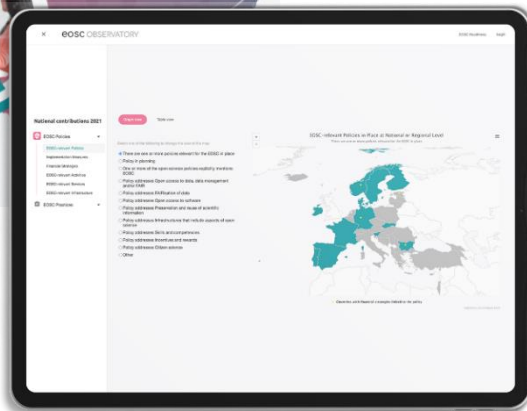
eosc OBSERVATORY

EOSC Readiness Login

National contributions 2021

EOSC Policies

EOSC-relevant Policies

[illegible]

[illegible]

EOSC-relevant Activities

EOSC-relevant Services

EOSC-relevant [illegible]

EOSC Practices

Graph view

Table view

EOSC-relevant Policies in Place at National or Regional Level

There are one or more policies relevant for the EOSC in place

Policy in planning

One or more of the open science policies explicitly mentions EOSC

Policy addresses Open access to data, data management and/or FAIR

Policy addresses FAIRisation of data

Policy addresses Open access to software

Policy addresses Preservation and reuse of scientific information

Policy addresses Infrastructures that include aspects of open science

Policy addresses Skills and competences

Policy addresses Incentives and rewards

Policy addresses Citizen science

Other